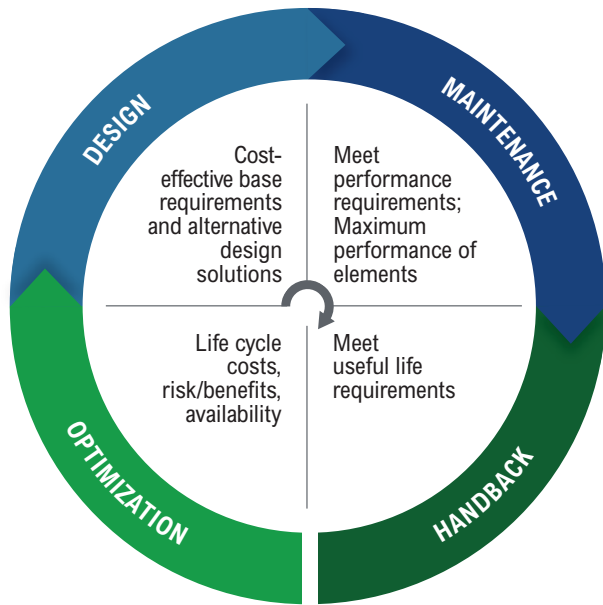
DESIGN

MAINTENANCE

Cost-effective base requirements and alternative design solutions

Meet performance requirements; Maximum performance of elements

Life cycle costs, risk/benefits, availability

Meet useful life requirements

OPTIMIZATION

HANDBACK